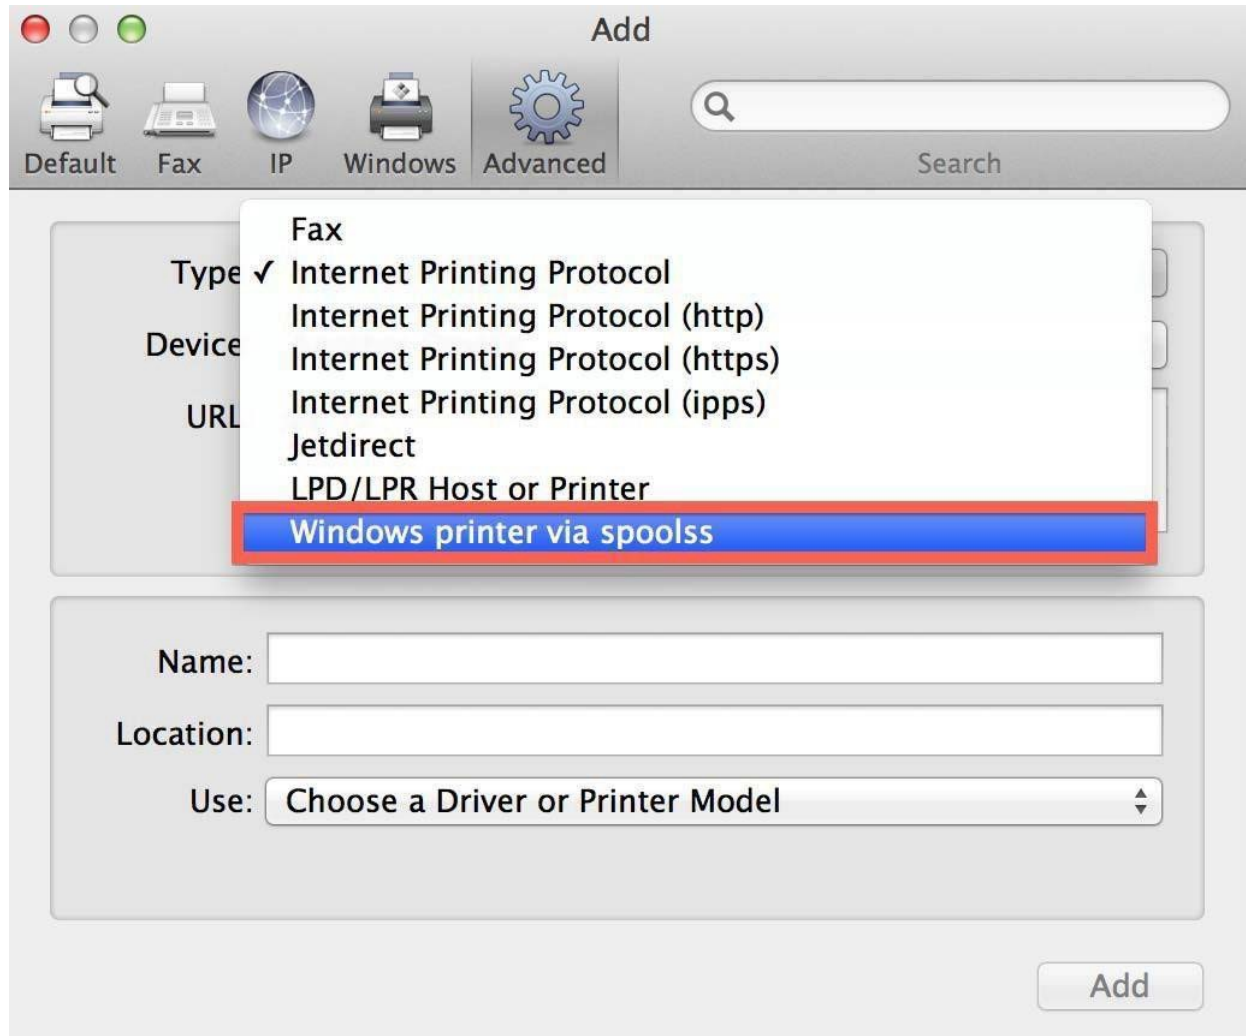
Add

Default Fax IP Windows Advanced

Search

Type
Device
URL

Fax
✓ Internet Printing Protocol
Internet Printing Protocol (http)
Internet Printing Protocol (https)
Internet Printing Protocol (ipps)
Jetdirect
LPD/LPR Host or Printer
Windows printer via spoolss

Name:
Location:
Use: Choose a Driver or Printer Model

Add